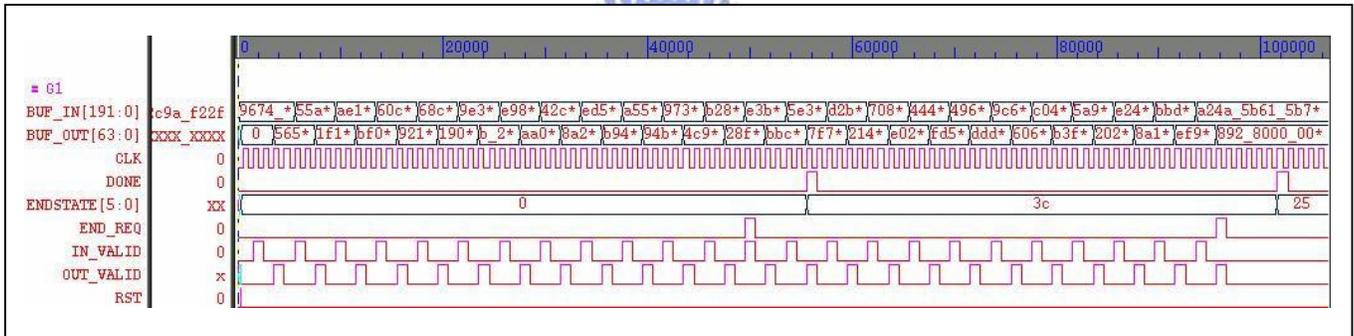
0 20000 40000 60000 80000 100000

= G1
BUF_IN[191:0] c9a_f22f 9674_* 55a* ae1* 60c* 68c* 9e3* e98* 42c* ed5* a55* 973* b28* e3b* 5e3* d2b* 708* 444* 496* 9c6* c04* 5a9* e24* bbd* a24a_5b61_5b7*
BUF_OUT[63:0] xxx_xxxx 0 565* 1f1* bf0* 921* 190* b_2* aa0* 8a2* b94* 94b* 4c9* 28f* bbc* 7f7* 214* e02* fd5* ddd* 606* b3f* 202* 8a1* ef9* 892_8000_00*
CLK 0
DONE 0
ENDSTATE[5:0] XX 0 3c 25
END_REQ 0
IN_VALID 0
OUT_VALID x
RST 0